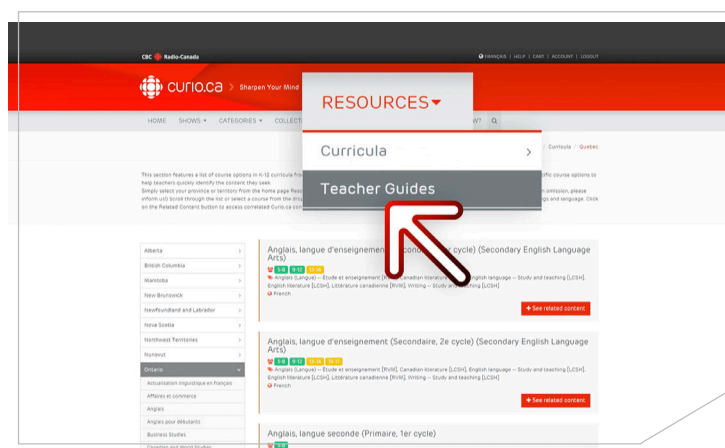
CBC Radio-Canada

FRANÇAIS | HELP | CART | ACCOUNT | LOGOUT

curio.ca > Sharpen Your Mind

HOME SHOWS ▾ CATEGORIES ▾ COLLECT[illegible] W?

RESOURCES ▾

Curricula >

Teacher Guides

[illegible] / Curricula / Quebec

This section features a list of course options in K-12 curricula fro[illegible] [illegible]fic course options to help teachers quickly identify the content they seek. Simply select your province or territory from the home page Reso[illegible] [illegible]n omission, please inform us!) Scroll through the list or select a course from the drop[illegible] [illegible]gs and language. Click on the Related Content button to access correlated Curio.ca con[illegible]

Alberta
British Columbia
Manitoba
New Brunswick
Newfoundland and Labrador
Nova Scotia
Northwest Territories
Nunavut
Ontario
Actualisation linguistique en français
Affaires et commerce
Anglais
Anglais pour débutants
Business Studies

Anglais, langue d'enseignement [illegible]cond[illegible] cycle) (Secondary English Language Arts)
5-8 9-12 13-16 16-21
Anglais (Langue) -- Étude et enseignement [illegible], Canadian literature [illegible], English language -- Study and teaching [LCSH], English literature [LCSH], Littérature canadienne [RVM], Writing -- Study and teaching [LCSH]
French
+ See related content

Anglais, langue d'enseignement (Secondaire, 2e cycle) (Secondary English Language Arts)
5-8 9-12 13-16 16-21
Anglais (Langue) -- Étude et enseignement [RVM], Canadian literature [LCSH], English language -- Study and teaching [LCSH], English literature [LCSH], Littérature canadienne [RVM], Writing -- Study and teaching [LCSH]
French
+ See related content

Anglais, langue seconde (Primaire, 1er cycle)